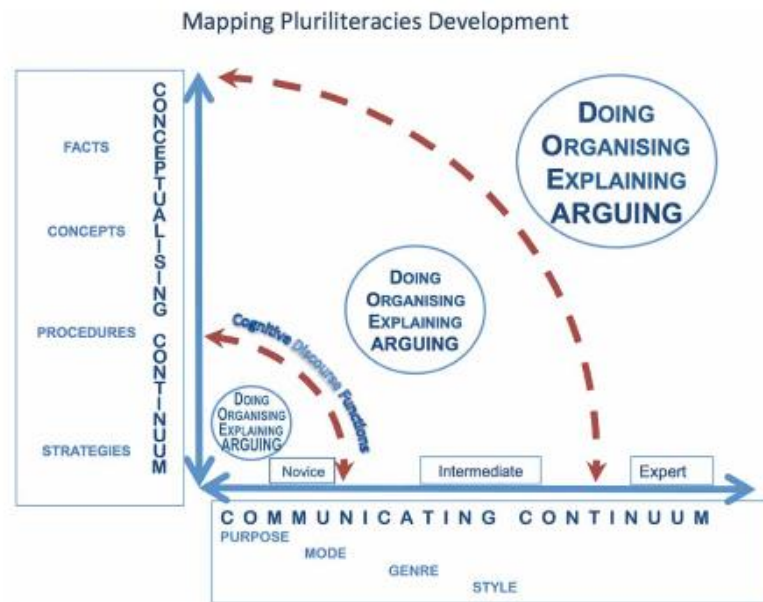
Mapping Pluriliteracies Development

FACTS

CONCEPTS

PROCEDURES

STRATEGIES

CONCEPTUALISING CONTINUUM

DOING
ORGANISING
EXPLAINING
ARGUING

DOING
ORGANISING
EXPLAINING
ARGUING

Cognitive Discourse Functions

DOING
ORGANISING
EXPLAINING
ARGUING

Novice

Intermediate

Expert

COMMUNICATING CONTINUUM

PURPOSE

MODE

GENRE

STYLE